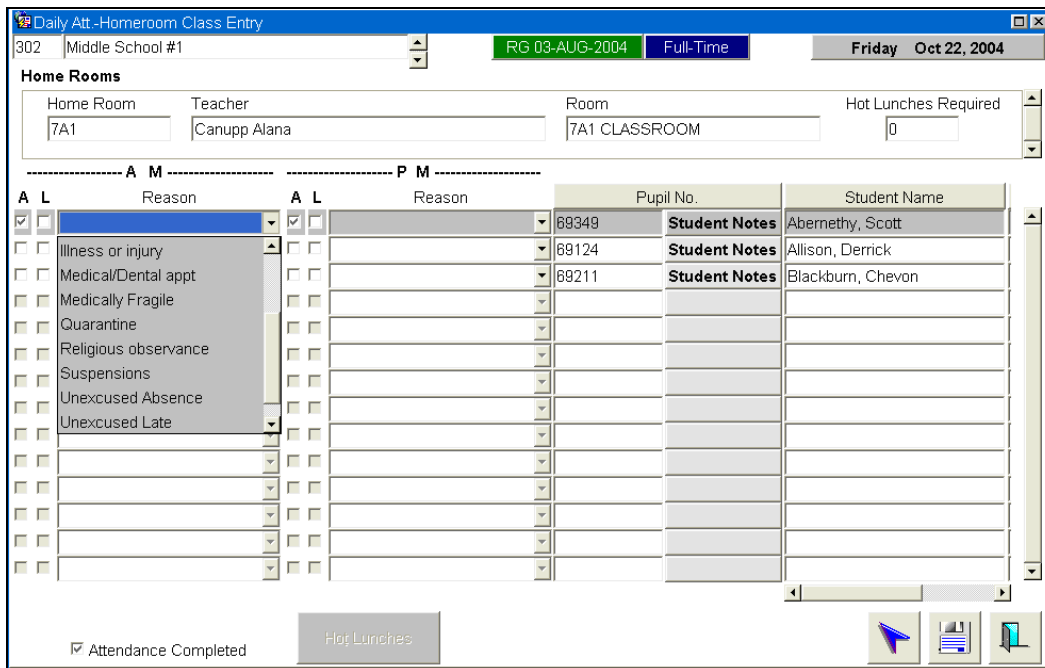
Daily Att.-Homeroom Class Entry

302 Middle School #1

RG 03-AUG-2004 Full-Time

Friday Oct 22, 2004

Home Rooms

Home Room 7A1

Teacher Canupp Alana

Room 7A1 CLASSROOM

Hot Lunches Required 0

------------------ A M --------------------

-------------------- P M --------------------

| A | L | Reason | A | L | Reason | Pupil No. | | Student Name |
|---|---|---|---|---|---|---|---|---|
| ☑ | ☐ | | ☑ | ☐ | | 69349 | Student Notes | Abernethy, Scott |
| | | Illness or injury | | | | 69124 | Student Notes | Allison, Derrick |
| | | Medical/Dental appt | | | | 69211 | Student Notes | Blackburn, Chevon |
| | | Medically Fragile | | | | | | |
| | | Quarantine | | | | | | |
| | | Religious observance | | | | | | |
| | | Suspensions | | | | | | |
| | | Unexcused Absence | | | | | | |
| | | Unexcused Late | | | | | | |

☑ Attendance Completed

Hot Lunches